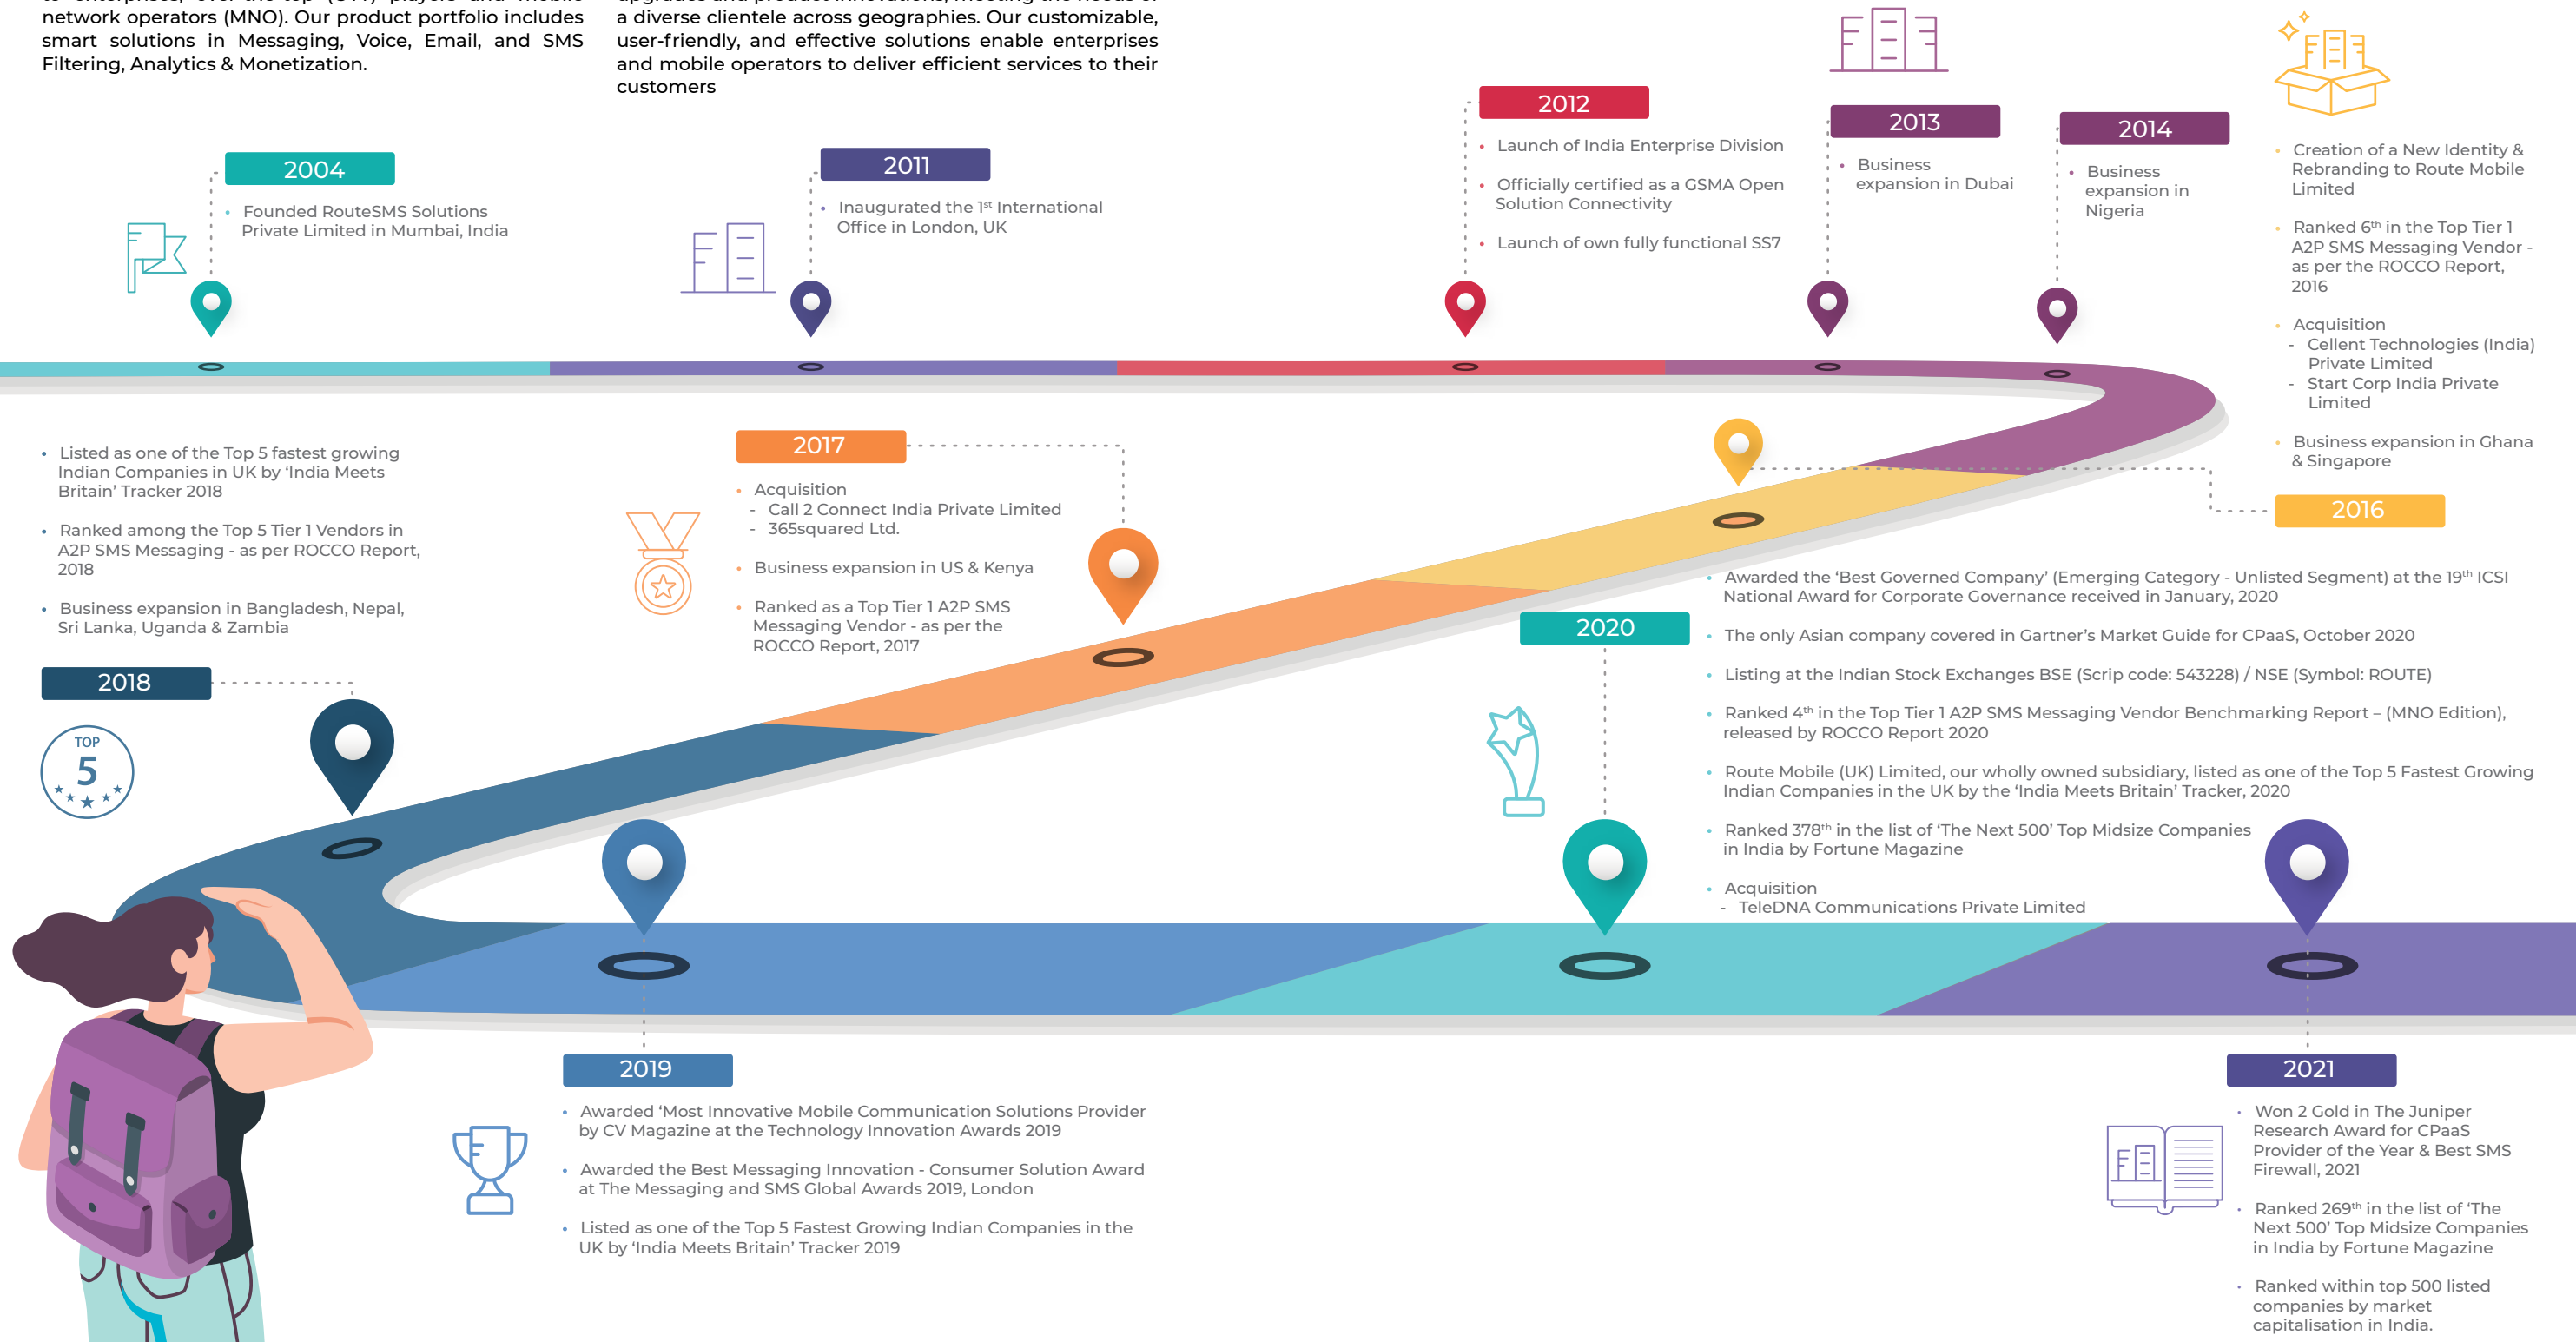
to enterprises, over-the-top (OTT) players and mobile network operators (MNO). Our product portfolio includes smart solutions in Messaging, Voice, Email, and SMS Filtering, Analytics & Monetization.

upgrades and product innovations, meeting the needs of a diverse clientele across geographies. Our customizable, user-friendly, and effective solutions enable enterprises and mobile operators to deliver efficient services to their customers

2004
• Founded RouteSMS Solutions Private Limited in Mumbai, India

2011
• Inaugurated the 1st International Office in London, UK

2012
• Launch of India Enterprise Division
• Officially certified as a GSMA Open Solution Connectivity
• Launch of own fully functional SS7

2013
• Business expansion in Dubai

2014
• Business expansion in Nigeria

• Creation of a New Identity & Rebranding to Route Mobile Limited
• Ranked 6th in the Top Tier 1 A2P SMS Messaging Vendor - as per the ROCCO Report, 2016
• Acquisition
- Cellent Technologies (India) Private Limited
- Start Corp India Private Limited
• Business expansion in Ghana & Singapore

2016

• Listed as one of the Top 5 fastest growing Indian Companies in UK by 'India Meets Britain' Tracker 2018
• Ranked among the Top 5 Tier 1 Vendors in A2P SMS Messaging - as per ROCCO Report, 2018
• Business expansion in Bangladesh, Nepal, Sri Lanka, Uganda & Zambia

2018

TOP 5

2017
• Acquisition
- Call 2 Connect India Private Limited
- 365squared Ltd.
• Business expansion in US & Kenya
• Ranked as a Top Tier 1 A2P SMS Messaging Vendor - as per the ROCCO Report, 2017

2020
• Awarded the 'Best Governed Company' (Emerging Category - Unlisted Segment) at the 19th ICSI National Award for Corporate Governance received in January, 2020
• The only Asian company covered in Gartner's Market Guide for CPaaS, October 2020
• Listing at the Indian Stock Exchanges BSE (Scrip code: 543228) / NSE (Symbol: ROUTE)
• Ranked 4th in the Top Tier 1 A2P SMS Messaging Vendor Benchmarking Report – (MNO Edition), released by ROCCO Report 2020
• Route Mobile (UK) Limited, our wholly owned subsidiary, listed as one of the Top 5 Fastest Growing Indian Companies in the UK by the 'India Meets Britain' Tracker, 2020
• Ranked 378th in the list of 'The Next 500' Top Midsize Companies in India by Fortune Magazine
• Acquisition
- TeleDNA Communications Private Limited

2019
• Awarded 'Most Innovative Mobile Communication Solutions Provider by CV Magazine at the Technology Innovation Awards 2019
• Awarded the Best Messaging Innovation - Consumer Solution Award at The Messaging and SMS Global Awards 2019, London
• Listed as one of the Top 5 Fastest Growing Indian Companies in the UK by 'India Meets Britain' Tracker 2019

2021
• Won 2 Gold in The Juniper Research Award for CPaaS Provider of the Year & Best SMS Firewall, 2021
• Ranked 269th in the list of 'The Next 500' Top Midsize Companies in India by Fortune Magazine
• Ranked within top 500 listed companies by market capitalisation in India.